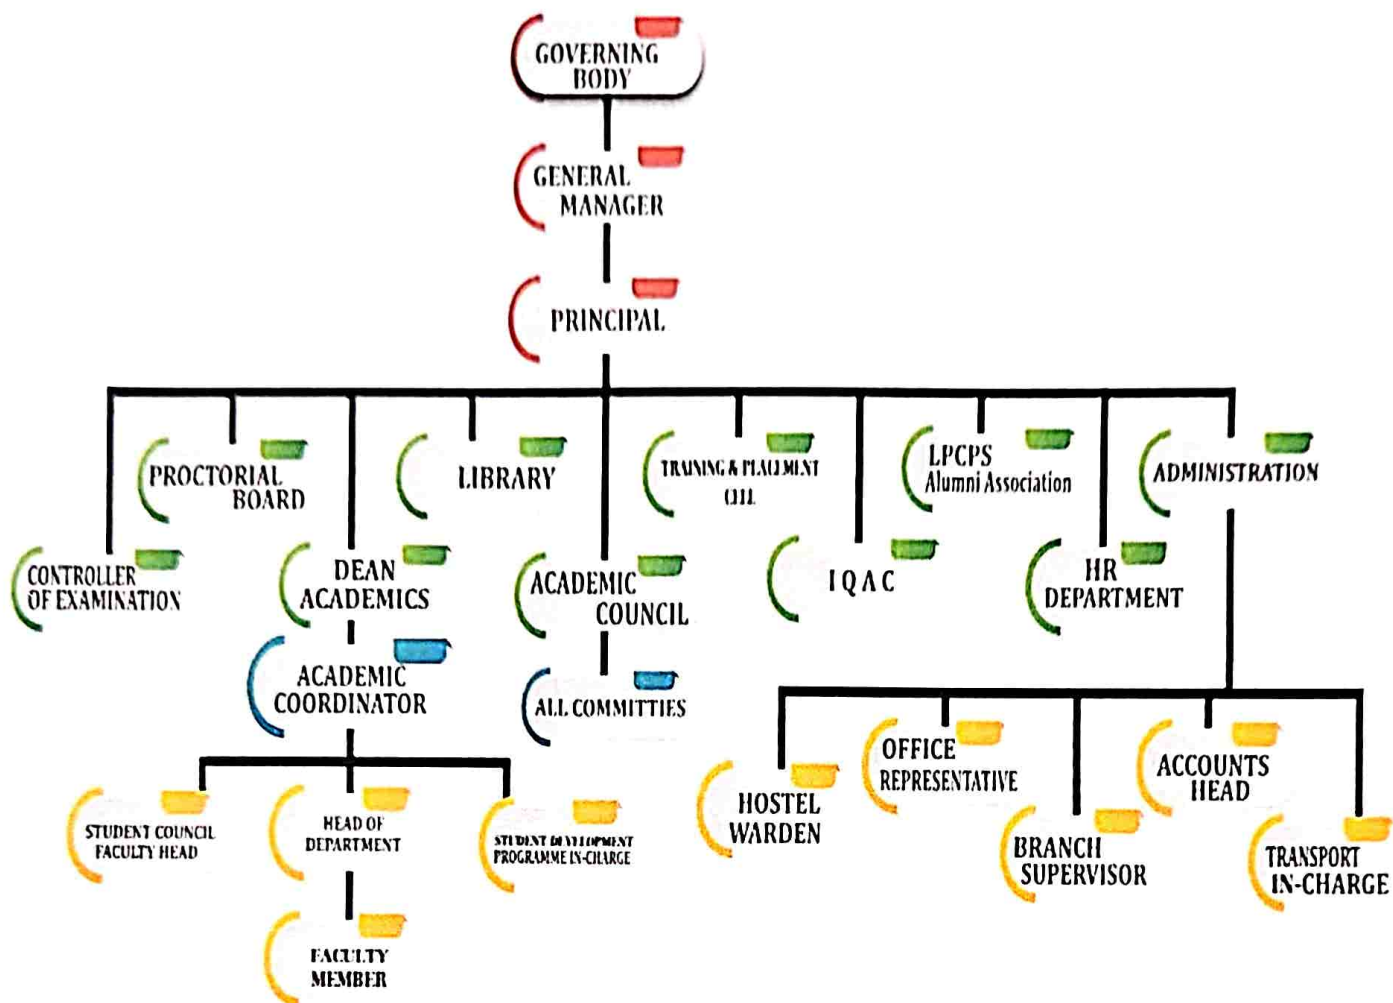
GOVERNING BODY

GENERAL MANAGER

PRINCIPAL

PROCTORIAL BOARD

LIBRARY

TRAINING & PLACEMENT CELL

LPCPS Alumni Association

ADMINISTRATION

CONTROLLER OF EXAMINATION

DEAN ACADEMICS

ACADEMIC COUNCIL

IQAC

HR DEPARTMENT

ACADEMIC COORDINATOR

ALL COMMITTIES

STUDENT COUNCIL FACULTY HEAD

HEAD OF DEPARTMENT

STUDENT DEVELOPMENT PROGRAMME IN-CHARGE

FACULTY MEMBER

HOSTEL WARDEN

OFFICE REPRESENTATIVE

BRANCH SUPERVISOR

ACCOUNTS HEAD

TRANSPORT IN-CHARGE